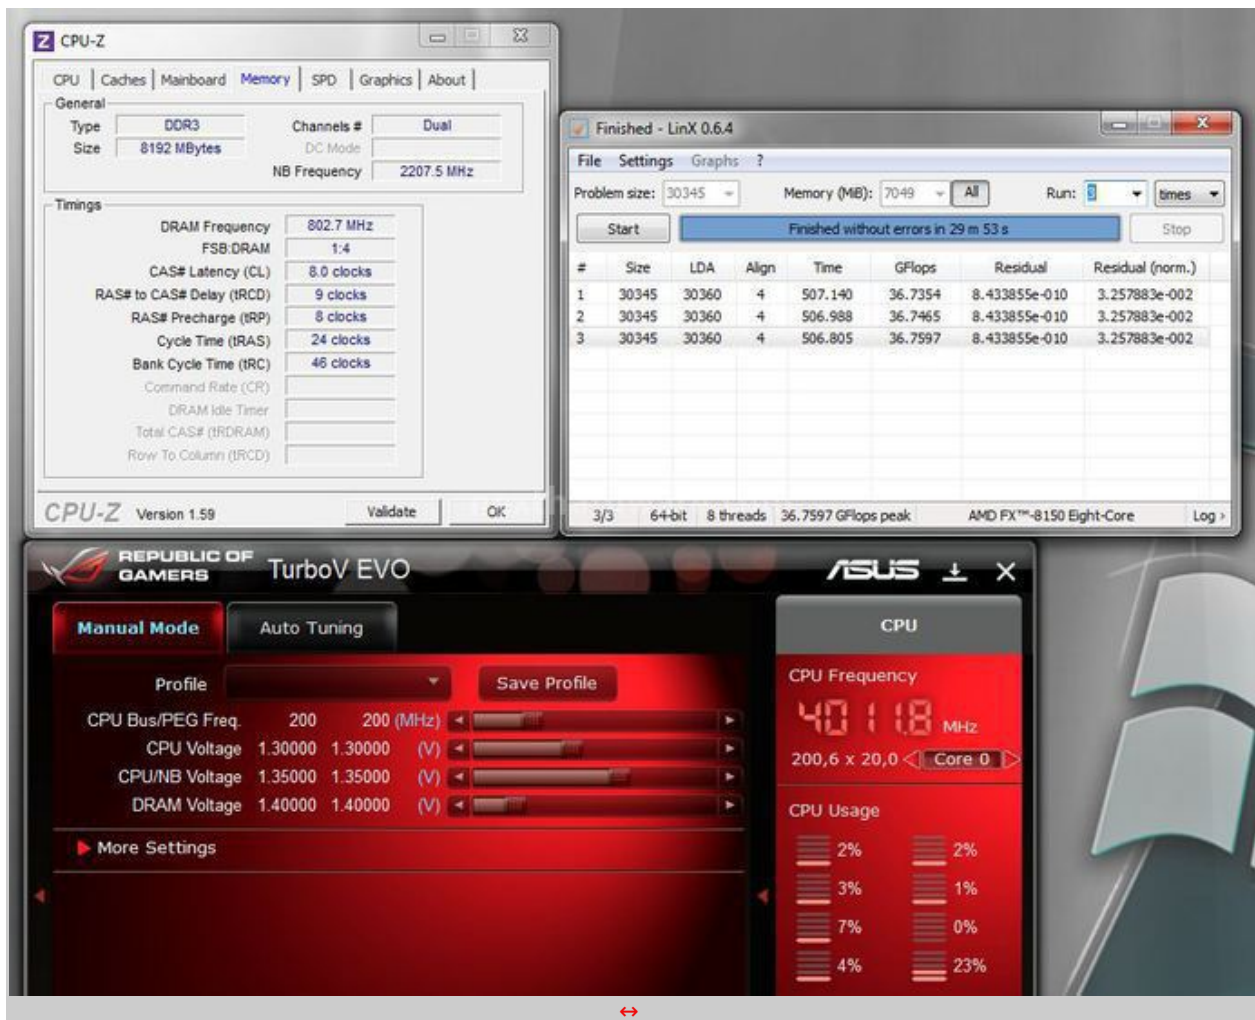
CPU-Z

CPU | Caches | Mainboard | Memory | SPD | Graphics | About

General
Type DDR3
Size 8192 MBytes
Channels # Dual
DC Mode
NB Frequency 2207.5 MHz

Timings
DRAM Frequency 802.7 MHz
FSB:DRAM 1:4
CAS# Latency (CL) 8.0 clocks
RAS# to CAS# Delay (tRCD) 9 clocks
RAS# Precharge (tRP) 8 clocks
Cycle Time (tRAS) 24 clocks
Bank Cycle Time (tRC) 46 clocks
Command Rate (CR)
DRAM Idle Timer
Total CAS# (tRDRAM)
Row To Column (tRCD)

CPU-Z Version 1.59 Validate OK

Finished - LinX 0.6.4

File Settings Graphs ?

Problem size: 30345 Memory (MiB): 7049 All Run: 3 times

Start Finished without errors in 29 m 53 s Stop

| # | Size | LDA | Align | Time | GFlops | Residual | Residual (norm.) |
|---|---|---|---|---|---|---|---|
| 1 | 30345 | 30360 | 4 | 507.140 | 36.7354 | 8.433855e-010 | 3.257883e-002 |
| 2 | 30345 | 30360 | 4 | 506.988 | 36.7465 | 8.433855e-010 | 3.257883e-002 |
| 3 | 30345 | 30360 | 4 | 506.805 | 36.7597 | 8.433855e-010 | 3.257883e-002 |

3/3 64-bit 8 threads 36.7597 GFlops peak AMD FX™-8150 Eight-Core Log ›

REPUBLIC OF GAMERS TurboV EVO ASUS

Manual Mode Auto Tuning

Profile Save Profile

CPU Bus/PEG Freq. 200 200 (MHz)
CPU Voltage 1.30000 1.30000 (V)
CPU/NB Voltage 1.35000 1.35000 (V)
DRAM Voltage 1.40000 1.40000 (V)

More Settings

CPU
CPU Frequency
4011.8 MHz
200,6 x 20,0 Core 0

CPU Usage
2% 2%
3% 1%
7% 0%
4% 23%

↔